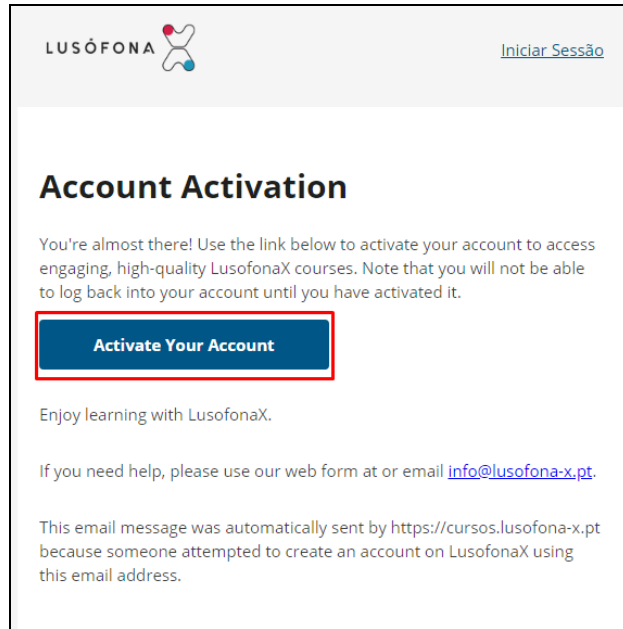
LUSÓFONA X

Iniciar Sessão

Account Activation

You're almost there! Use the link below to activate your account to access engaging, high-quality LusofonaX courses. Note that you will not be able to log back into your account until you have activated it.

Activate Your Account

Enjoy learning with LusofonaX.

If you need help, please use our web form at or email info@lusofona-x.pt.

This email message was automatically sent by https://cursos.lusofona-x.pt because someone attempted to create an account on LusofonaX using this email address.